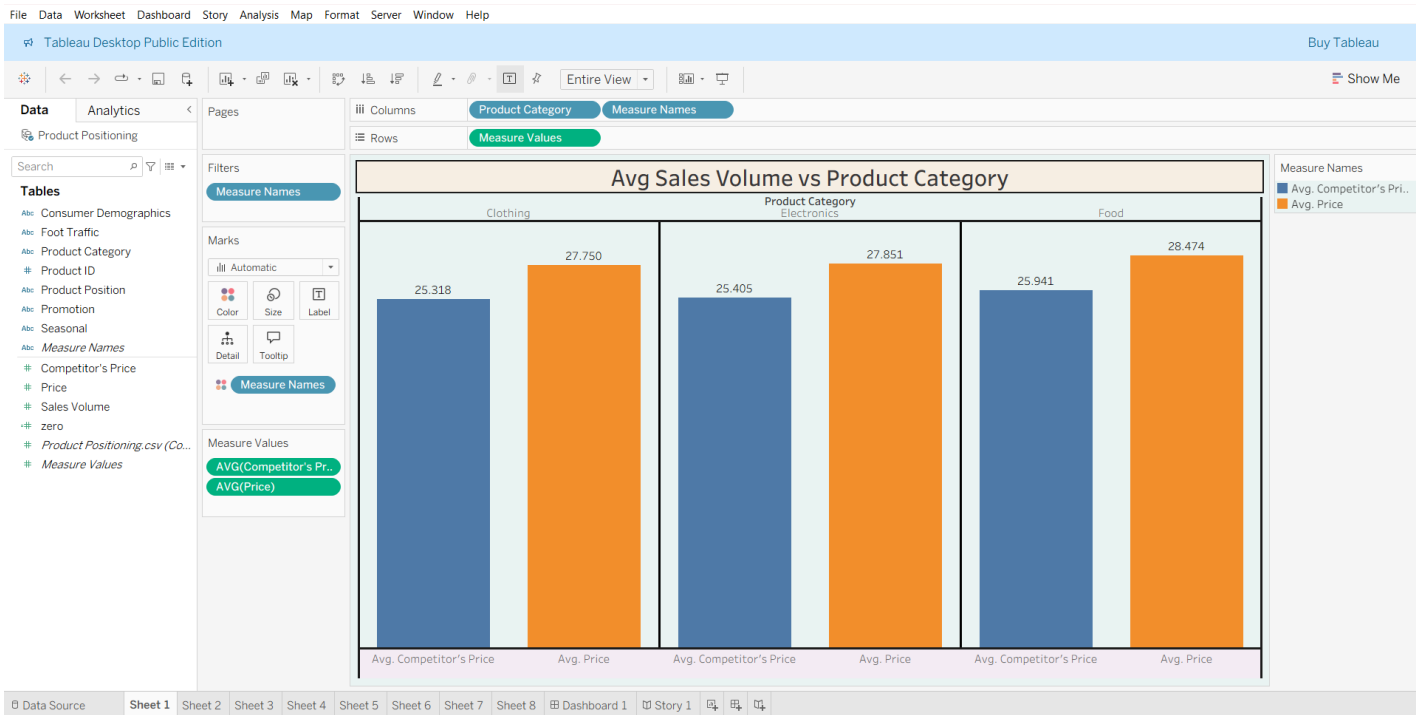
File Data Worksheet Dashboard Story Analysis Map Format Server Window Help

Tableau Desktop Public Edition

Buy Tableau

Entire View

Show Me

Data Analytics

Product Positioning

Search

Tables

Consumer Demographics
Foot Traffic
Product Category
Product ID
Product Position
Promotion
Seasonal
Measure Names
Competitor's Price
Price
Sales Volume
zero
Product Positioning.csv (Co...
Measure Values

Pages

Filters

Measure Names

Marks

Automatic

Color Size Label

Detail Tooltip

Measure Names

Measure Values

AVG(Competitor's Pr..

AVG(Price)

Columns Product Category Measure Names

Rows Measure Values

Avg Sales Volume vs Product Category

Product Category

Clothing Electronics Food

25.318 27.750 25.405 27.851 25.941 28.474

Avg. Competitor's Price Avg. Price Avg. Competitor's Price Avg. Price Avg. Competitor's Price Avg. Price

Measure Names

Avg. Competitor's Pri..

Avg. Price

Data Source Sheet 1 Sheet 2 Sheet 3 Sheet 4 Sheet 5 Sheet 6 Sheet 7 Sheet 8 Dashboard 1 Story 1